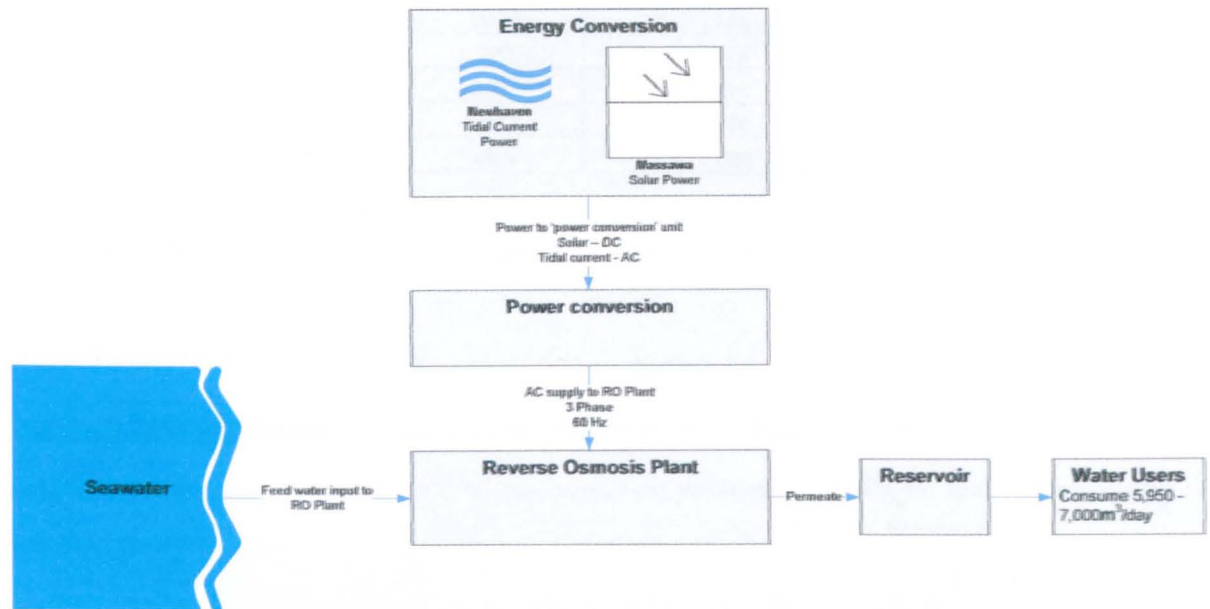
Energy Conversion

Newhaven
Tidal Current
Power

Massawa
Solar Power

Power to 'power conversion' unit
Solar – DC
Tidal current - AC

Power conversion

AC supply to RO Plant
3 Phase
60 Hz

Seawater

Feed water input to RO Plant

Reverse Osmosis Plant

Permeate

Reservoir

Water Users
Consume 5,950 - 7,000m$^3$/day